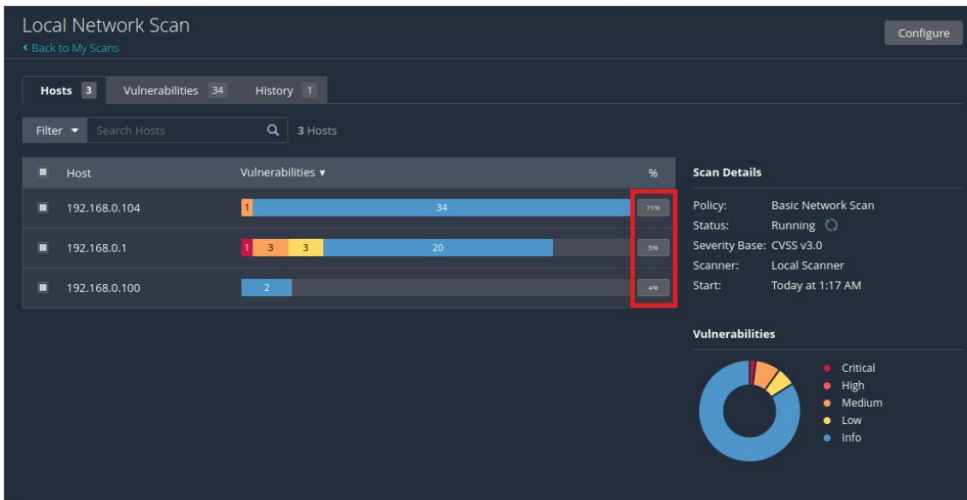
Local Network Scan
‹ Back to My Scans

Configure

Hosts 3 Vulnerabilities 34 History 1

Filter ▾ Search Hosts 3 Hosts

| Host | Vulnerabilities ▾ | % |
|---|---|---|
| 192.168.0.104 | 1 34 | 71% |
| 192.168.0.1 | 1 3 3 20 | 5% |
| 192.168.0.100 | 2 | 4% |

Scan Details
Policy: Basic Network Scan
Status: Running
Severity Base: CVSS v3.0
Scanner: Local Scanner
Start: Today at 1:17 AM

Vulnerabilities
Critical
High
Medium
Low
Info